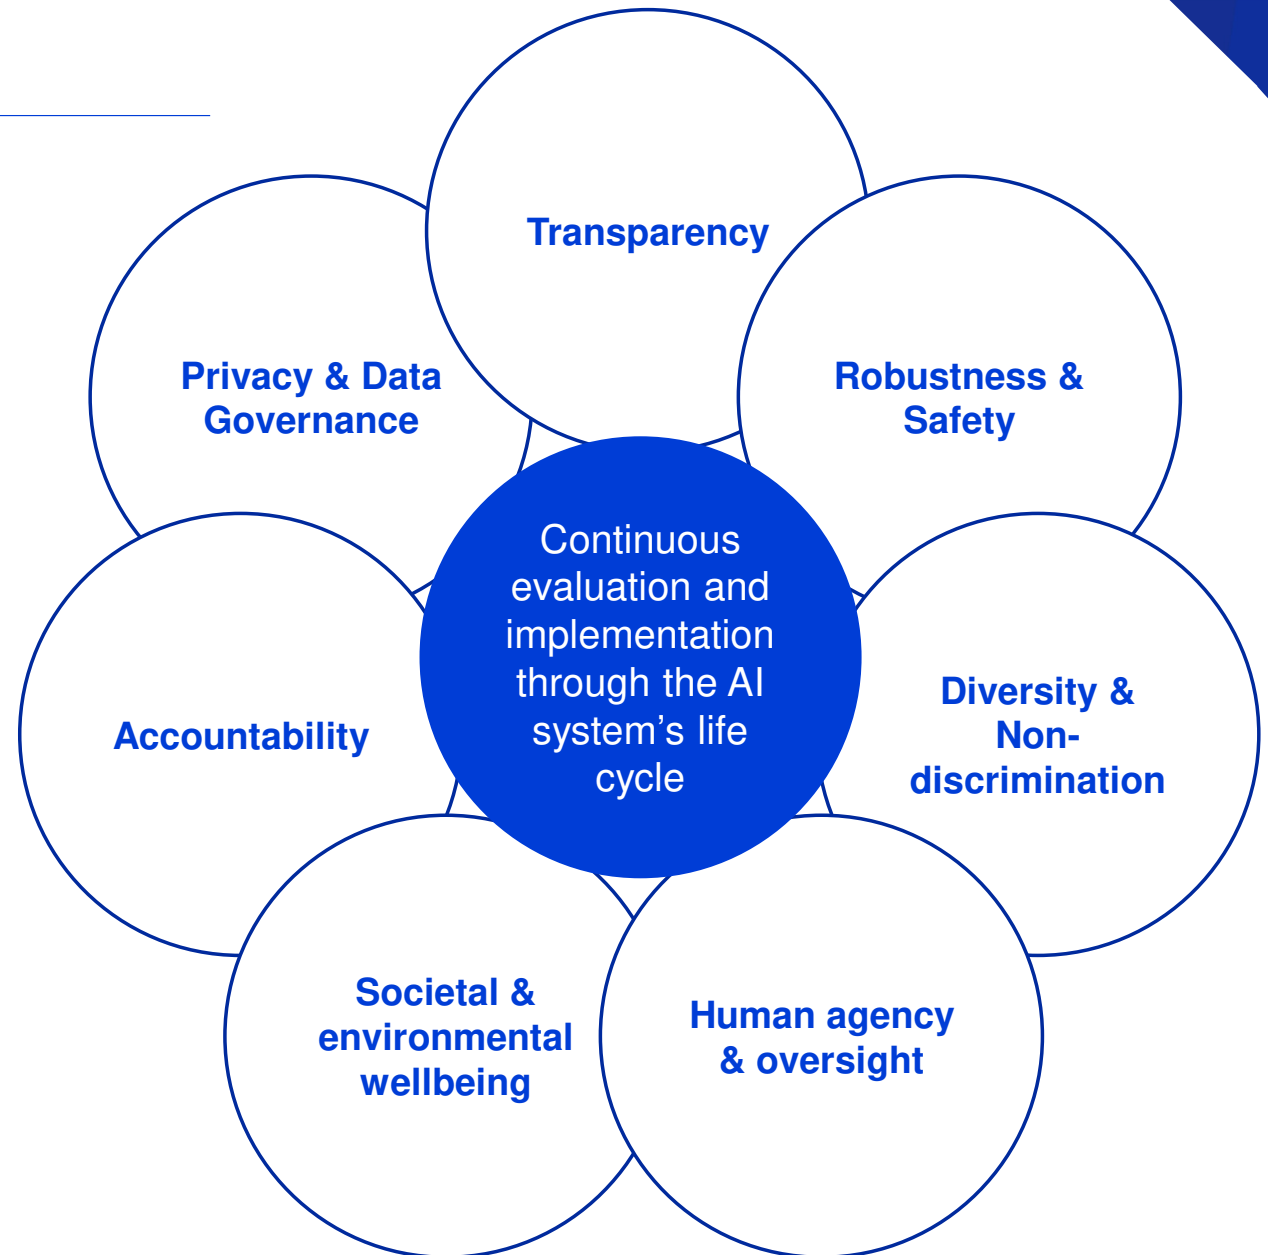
Transparency

Privacy & Data Governance

Robustness & Safety

Continuous evaluation and implementation through the AI system's life cycle

Accountability

Diversity & Non-discrimination

Societal & environmental wellbeing

Human agency & oversight